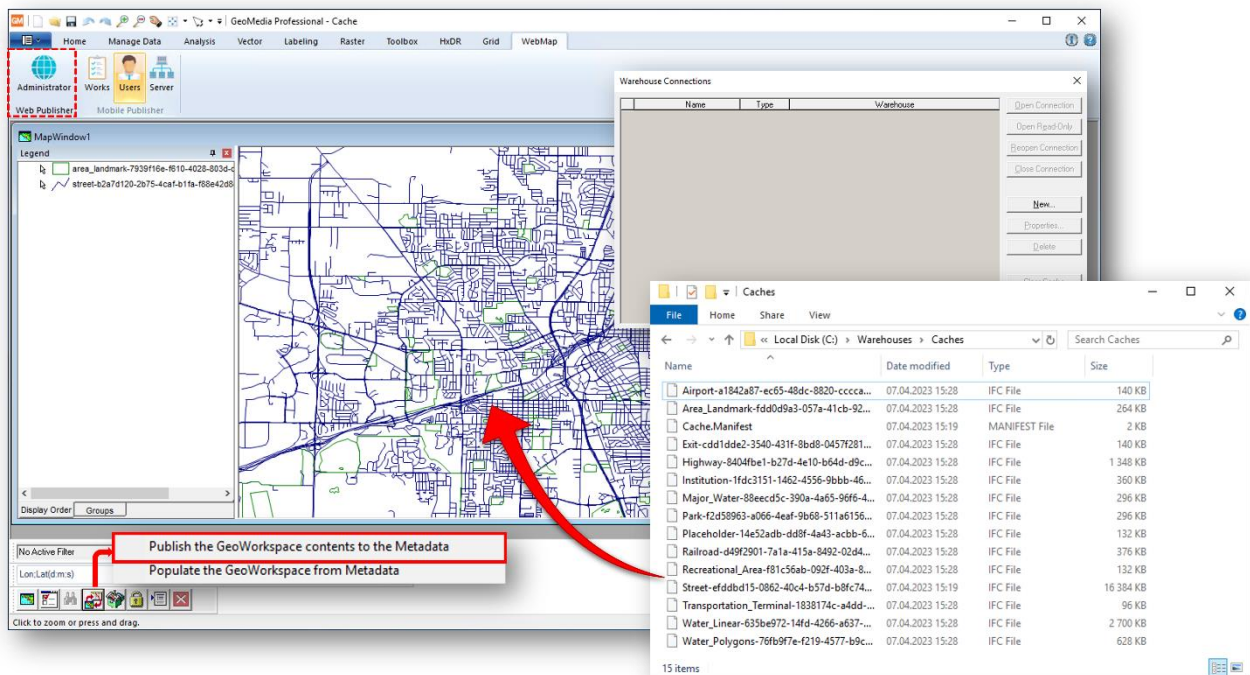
GeoMedia Professional - Cache

Home Manage Data Analysis Vector Labeling Raster Toolbox HxDR Grid WebMap

Administrator
Web Publisher
Works Users Server
Mobile Publisher

MapWindow1
Legend
area_landmark-7939f16e-f610-4028-803d-c
street-b2a7d120-2b75-4caf-b1fa-f88e42d8
Display Order Groups

No Active Filter
Lon:Lat(d:m:s)
Publish the GeoWorkspace contents to the Metadata
Populate the GeoWorkspace from Metadata
Click to zoom or press and drag.

Warehouse Connections

| Name | Type | Warehouse |
|---|---|---|

Open Connection
Open Read-Only
Reopen Connection
Close Connection
New...
Properties...
Delete

Caches
File Home Share View
« Local Disk (C:) › Warehouses › Caches
Search Caches

| Name | Date modified | Type | Size |
|---|---|---|---|
| Airport-a1842a87-ec65-48dc-8820-ccca... | 07.04.2023 15:28 | IFC File | 140 KB |
| Area_Landmark-fdd0d9a3-057a-41cb-92... | 07.04.2023 15:28 | IFC File | 264 KB |
| Cache.Manifest | 07.04.2023 15:19 | MANIFEST File | 2 KB |
| Exit-cdd1dde2-3540-431f-8bd8-0457f281... | 07.04.2023 15:28 | IFC File | 140 KB |
| Highway-8404fbe1-b27d-4e10-b64d-d9c... | 07.04.2023 15:28 | IFC File | 1 348 KB |
| Institution-1fdc3151-1462-4556-9bbb-46... | 07.04.2023 15:28 | IFC File | 360 KB |
| Major_Water-88eecd5c-390a-4a65-96f6-4... | 07.04.2023 15:28 | IFC File | 296 KB |
| Park-f2d58963-a066-4eaf-9b68-511a6156... | 07.04.2023 15:28 | IFC File | 296 KB |
| Placeholder-14e52adb-dd8f-4a43-acbb-6... | 07.04.2023 15:28 | IFC File | 132 KB |
| Railroad-d49f2901-7a1a-415a-8492-02d4... | 07.04.2023 15:28 | IFC File | 376 KB |
| Recreational_Area-f81c56ab-092f-403a-8... | 07.04.2023 15:28 | IFC File | 132 KB |
| Street-efddbd15-0862-40c4-b57d-b8fc74... | 07.04.2023 15:19 | IFC File | 16 384 KB |
| Transportation_Terminal-1838174c-a4dd-... | 07.04.2023 15:28 | IFC File | 96 KB |
| Water_Linear-635be972-14fd-4266-a637-... | 07.04.2023 15:28 | IFC File | 2 700 KB |
| Water_Polygons-76fb9f7e-f219-4577-b9c... | 07.04.2023 15:28 | IFC File | 628 KB |

15 items